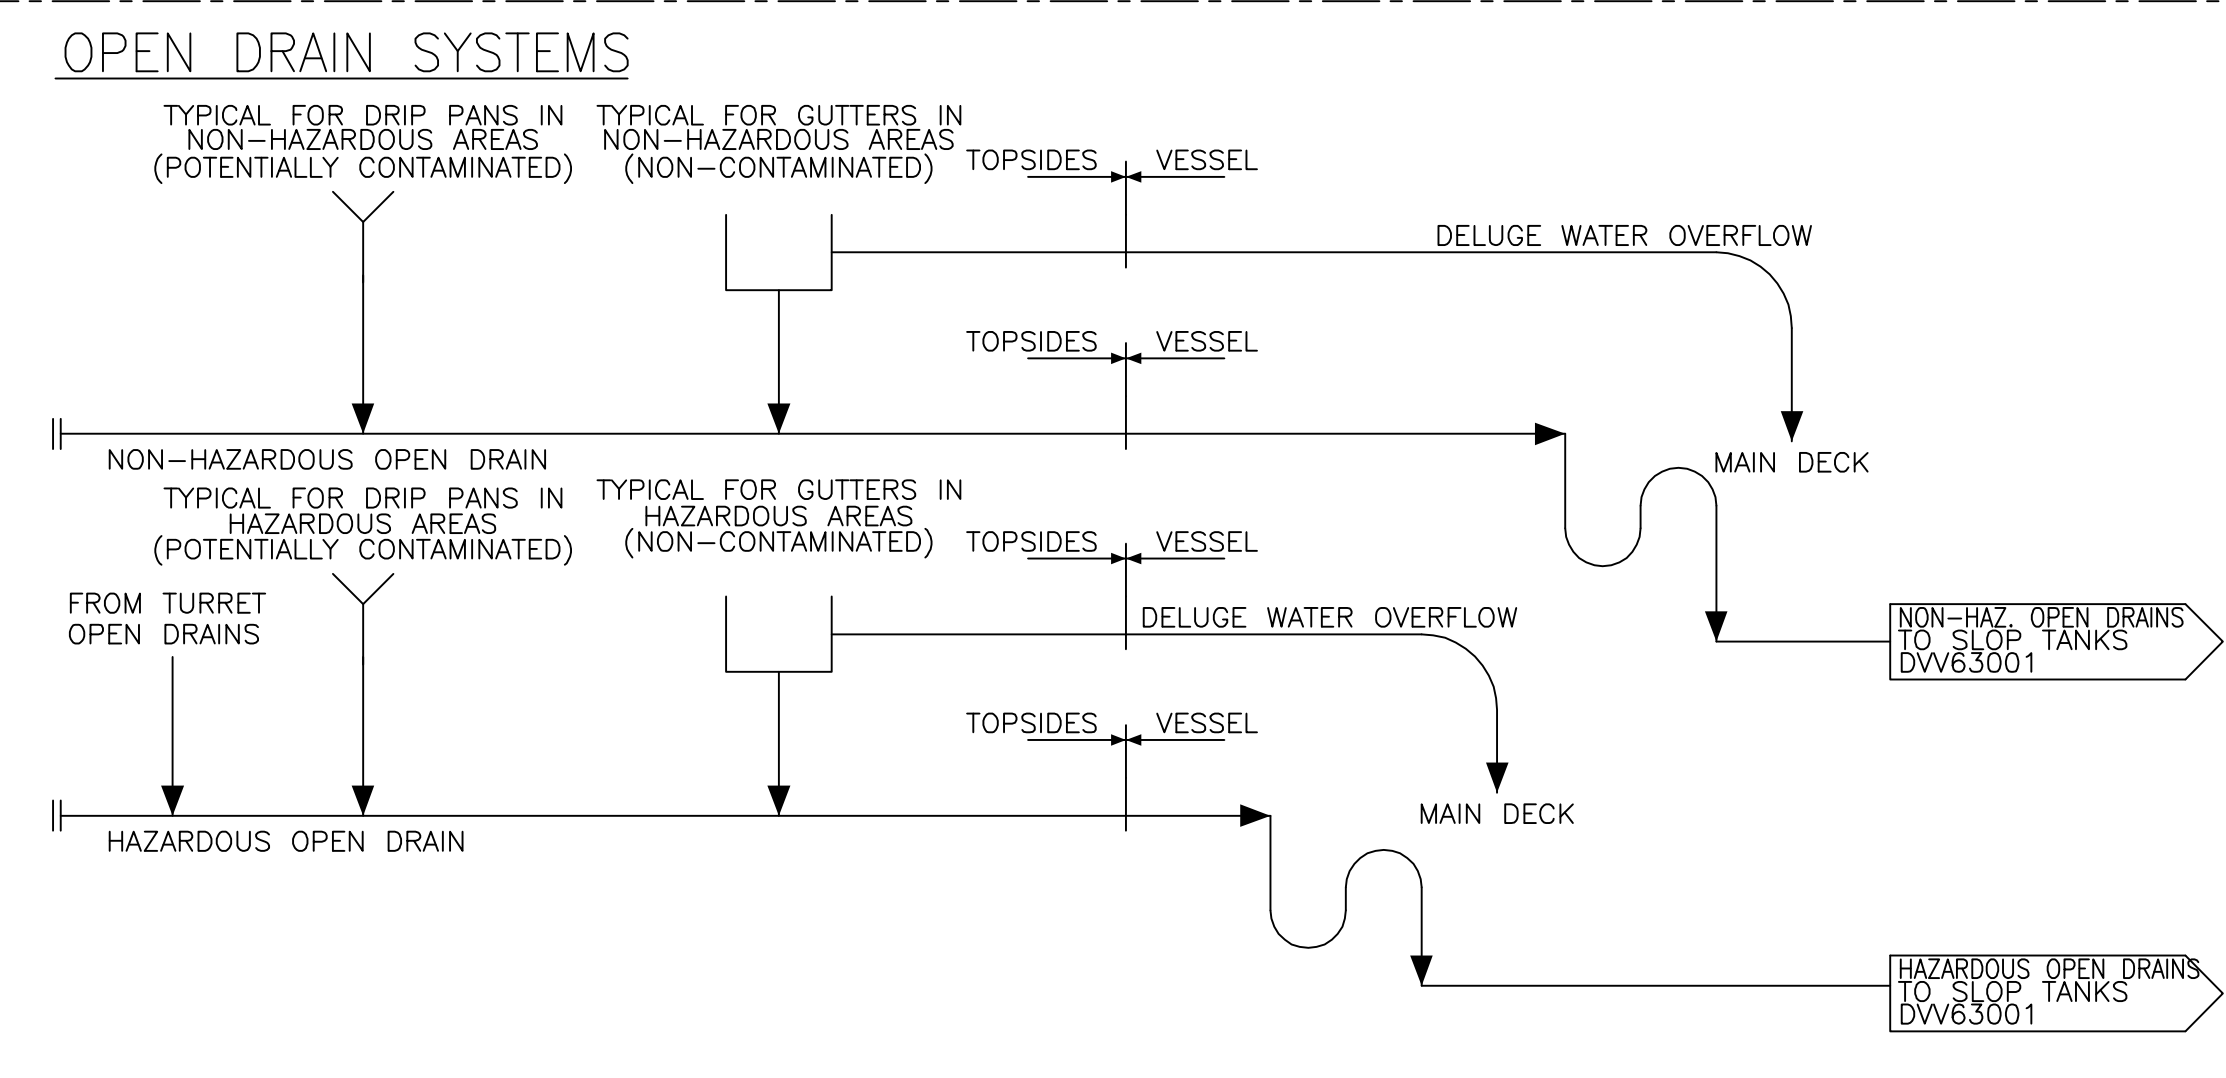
OPEN DRAIN SYSTEMS

TYPICAL FOR DRIP PANS IN NON–HAZARDOUS AREAS (POTENTIALLY CONTAMINATED)

TYPICAL FOR GUTTERS IN NON–HAZARDOUS AREAS (NON–CONTAMINATED)

TOPSIDES VESSEL

DELUGE WATER OVERFLOW

TOPSIDES VESSEL

NON–HAZARDOUS OPEN DRAIN

MAIN DECK

TYPICAL FOR DRIP PANS IN HAZARDOUS AREAS (POTENTIALLY CONTAMINATED)

TYPICAL FOR GUTTERS IN HAZARDOUS AREAS (NON–CONTAMINATED)

TOPSIDES VESSEL

FROM TURRET OPEN DRAINS

DELUGE WATER OVERFLOW

NON–HAZ. OPEN DRAINS TO SLOP TANKS DVV63001

TOPSIDES VESSEL

MAIN DECK

HAZARDOUS OPEN DRAIN

HAZARDOUS OPEN DRAINS TO SLOP TANKS DVV63001